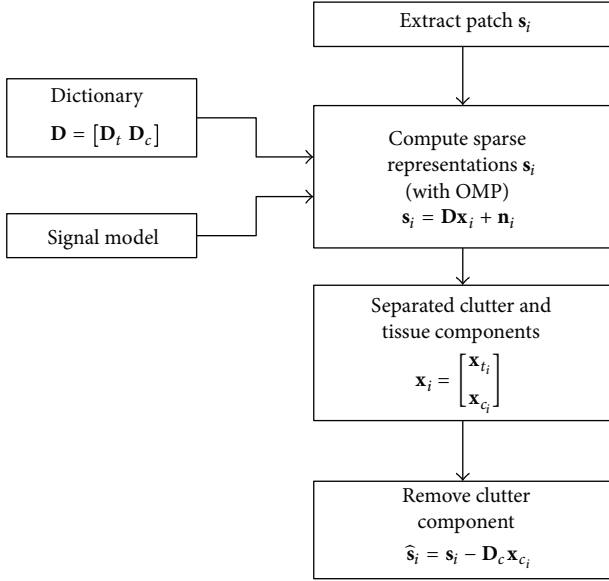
Extract patch $\mathbf{s}_i$

Dictionary
$\mathbf{D} = [\mathbf{D}_t \ \mathbf{D}_c]$

Compute sparse representations $\mathbf{s}_i$ (with OMP)
$\mathbf{s}_i = \mathbf{D}\mathbf{x}_i + \mathbf{n}_i$

Signal model

Separated clutter and tissue components
$\mathbf{x}_i = \begin{bmatrix} \mathbf{x}_{t_i} \\ \mathbf{x}_{c_i} \end{bmatrix}$

Remove clutter component
$\widehat{\mathbf{s}}_i = \mathbf{s}_i - \mathbf{D}_c\mathbf{x}_{c_i}$